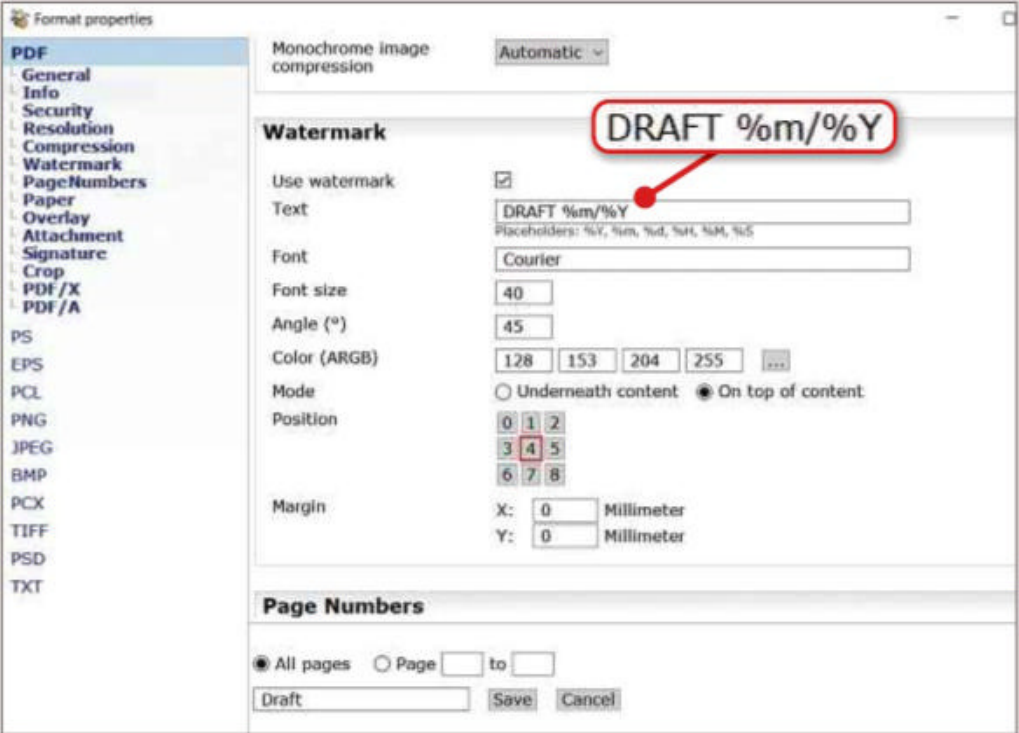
Format properties

PDF
General
Info
Security
Resolution
Compression
Watermark
PageNumbers
Paper
Overlay
Attachment
Signature
Crop
PDF/X
PDF/A
PS
EPS
PCL
PNG
JPEG
BMP
PCX
TIFF
PSD
TXT

Monochrome image compression Automatic

Watermark

DRAFT %m/%Y

Use watermark ☑
Text DRAFT %m/%Y
Placeholders: %Y, %m, %d, %H, %M, %S
Font Courier
Font size 40
Angle (°) 45
Color (ARGB) 128 153 204 255 ...
Mode ○ Underneath content ◉ On top of content
Position
0 1 2
3 4 5
6 7 8
Margin X: 0 Millimeter
Y: 0 Millimeter

Page Numbers

◉ All pages ○ Page to

Draft Save Cancel